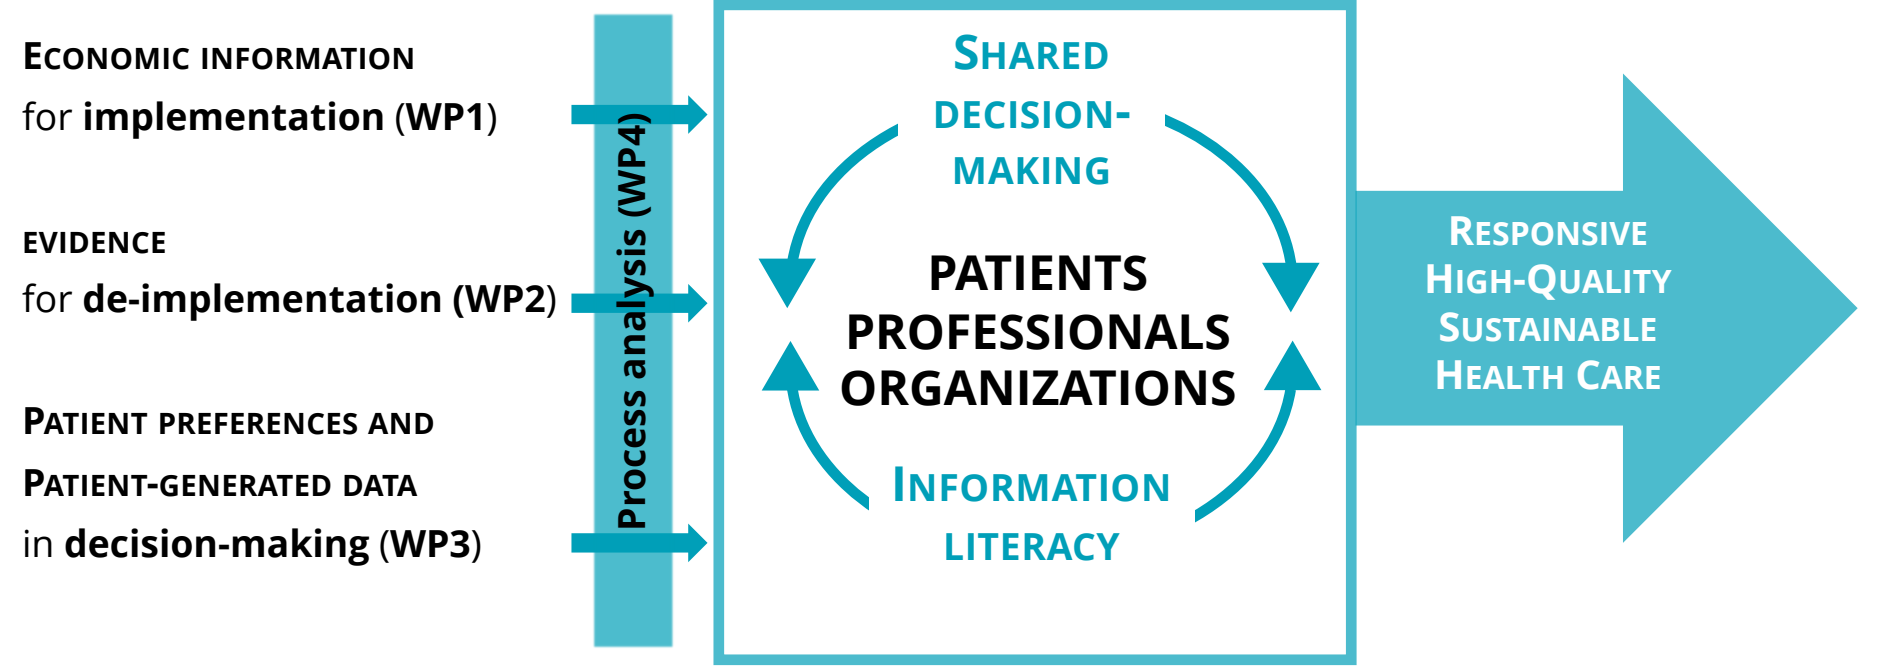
ECONOMIC INFORMATION

for **implementation** (WP1)

EVIDENCE

for **de-implementation** (WP2)

PATIENT PREFERENCES AND

PATIENT-GENERATED DATA

in **decision-making** (WP3)

Process analysis (WP4)

SHARED DECISION-MAKING

PATIENTS
PROFESSIONALS
ORGANIZATIONS

INFORMATION LITERACY

RESPONSIVE
HIGH-QUALITY
SUSTAINABLE
HEALTH CARE